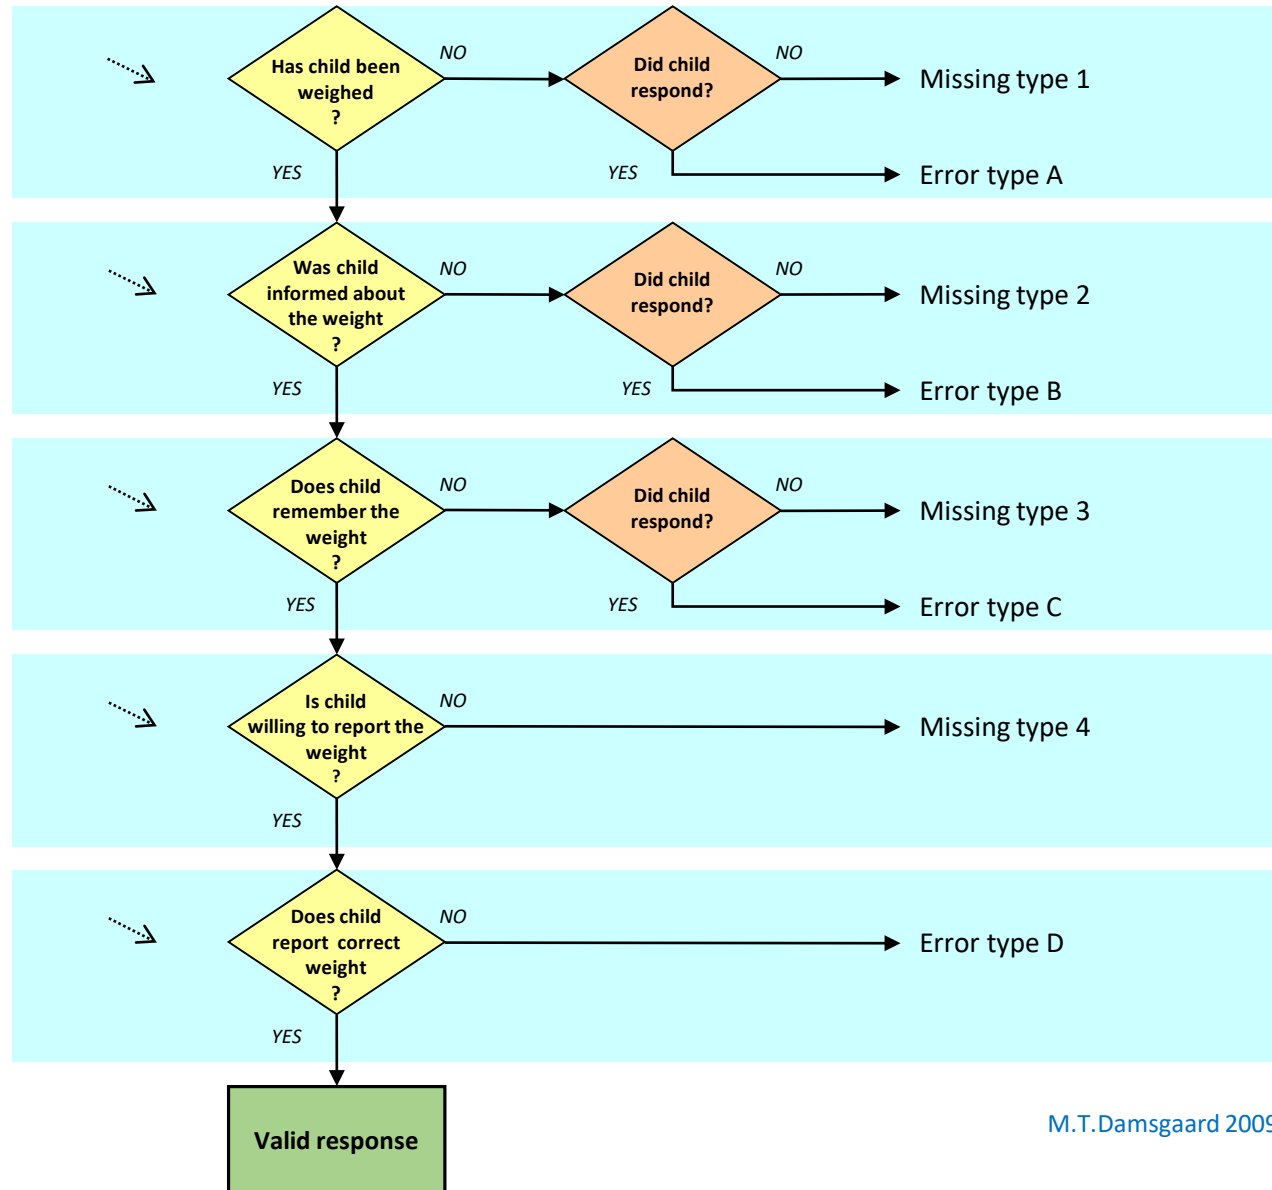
Has child been weighed ?

NO

Did child respond?

NO

Missing type 1

YES

YES

Error type A

Was child informed about the weight ?

NO

Did child respond?

NO

Missing type 2

YES

YES

Error type B

Does child remember the weight ?

NO

Did child respond?

NO

Missing type 3

YES

YES

Error type C

Is child willing to report the weight ?

NO

Missing type 4

YES

Does child report correct weight ?

NO

Error type D

YES

Valid response

M.T.Damsgaard 200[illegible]